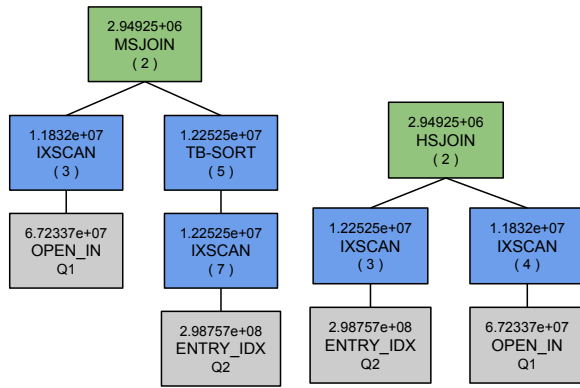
2.94925+06
MSJOIN
( 2 )

1.1832e+07
IXSCAN
( 3 )

6.72337e+07
OPEN_IN
Q1

1.22525e+07
TB-SORT
( 5 )

1.22525e+07
IXSCAN
( 7 )

2.98757e+08
ENTRY_IDX
Q2

2.94925+06
HSJOIN
( 2 )

1.22525e+07
IXSCAN
( 3 )

2.98757e+08
ENTRY_IDX
Q2

1.1832e+07
IXSCAN
( 4 )

6.72337e+07
OPEN_IN
Q1